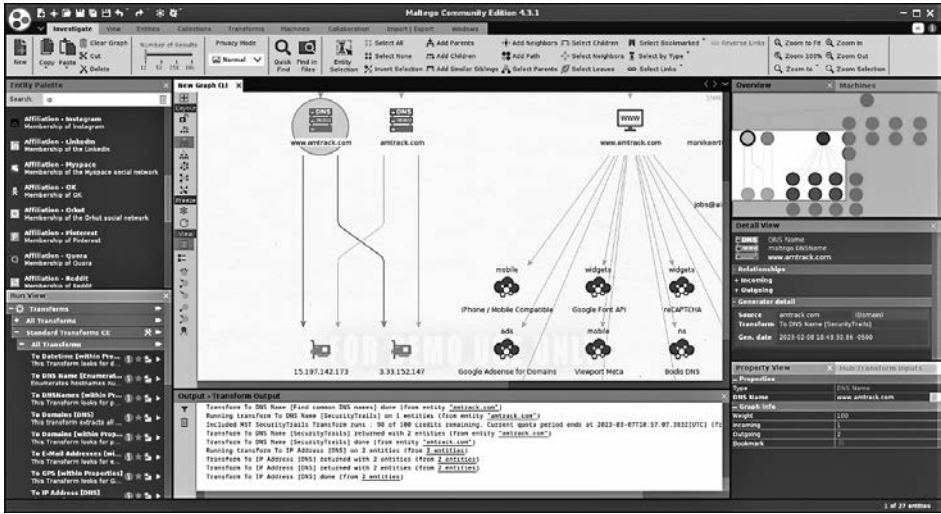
Maltego Community Edition 4.3.1

Investigate View Entities Collections Transforms Machines Collaboration Import | Export Windows

New Copy Paste Cut Delete Clear Graph Number of Results 12 50 256 10k Privacy Mode Normal Quick Find Find in Files Entity Selection Select All Select None Invert Selection Add Parents Add Children Add Similar Siblings Add Neighbors Add Path Select Parents Select Children Select Neighbors Select Leaves Select Bookmarked Select by Type Select Links Reverse Links Zoom to Fit Zoom 100% Zoom to Zoom In Zoom Out Zoom Selection

Entity Palette
Search ip

Affiliation - Instagram
Membership of Instagram
Affiliation - LinkedIn
Membership of the LinkedIn
Affiliation - Myspace
Membership of the Myspace social network
Affiliation - OK
Membership of OK
Affiliation - Orkut
Membership of the Orkut social network
Affiliation - Pinterest
Membership of Pinterest
Affiliation - Quora
Membership of Quora
Affiliation - Reddit
Membership of Reddit

Run View
Transforms
All Transforms
Standard Transforms CE
All Transforms
To DateTime [Within Pro...
This Transform looks for d...
To DNS Name [Enumerat...
Enumerates hostnames nu...
To DNSNames [within Pr...
This Transform looks for p...
To Domains [DNS]
This transform extracts all ...
To Domains [Within Prop...
This Transform looks for p...
To E-Mail Addresses [wi...
This Transform looks for e...
To GPS [Within Properties]
This Transform looks for G...
To IP Address [DNS]

New Graph (1)

Layout
Freeze
View

www.amtrack.com
amtrack.com
www.amtrack.com
monikaert
jobs@a
mobile
widgets
widgets
iPhone / Mobile Compatible
Google Font API
reCAPTCHA
ads
mobile
ns
Google Adsense for Domains
Viewport Meta
Bodis DNS
15.197.142.173
3.33.152.147

Output - Transform Output
Transform To DNS Name [Find common DNS names] done (from entity "amtrack.com")
Running transform To DNS Name [SecurityTrails] on 1 entities (from entity "amtrack.com")
Included MST SecurityTrails Transform runs : 98 of 100 credits remaining. Current quota period ends at 2023-03-07T18:57:07.353Z[UTC] (fr
Transform To DNS Name [SecurityTrails] returned with 2 entities (from entity "amtrack.com")
Transform To DNS Name [SecurityTrails] done (from entity "amtrack.com")
Running transform To IP Address [DNS] on 2 entities (from 2 entities)
Transform To IP Address [DNS] returned with 2 entities (from 2 entities)
Transform To IP Address [DNS] returned with 2 entities (from 2 entities)
Transform To IP Address [DNS] done (from 2 entities)

Overview
Machines

Detail View
DNS Name
maltego.DNSName
www.amtrack.com
Relationships
Incoming
Outgoing
Generator detail
Source amtrack.com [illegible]
Transform To DNS Name [SecurityTrails]
Gen. date 2023-02-08 18:40:30.86 -0500

Property View
Hub Transform Inputs
Properties
Type DNS Name
DNS Name www.amtrack.com
Graph info
Weight 100
Incoming 1
Outgoing 2
Bookmark

1 of 27 entities